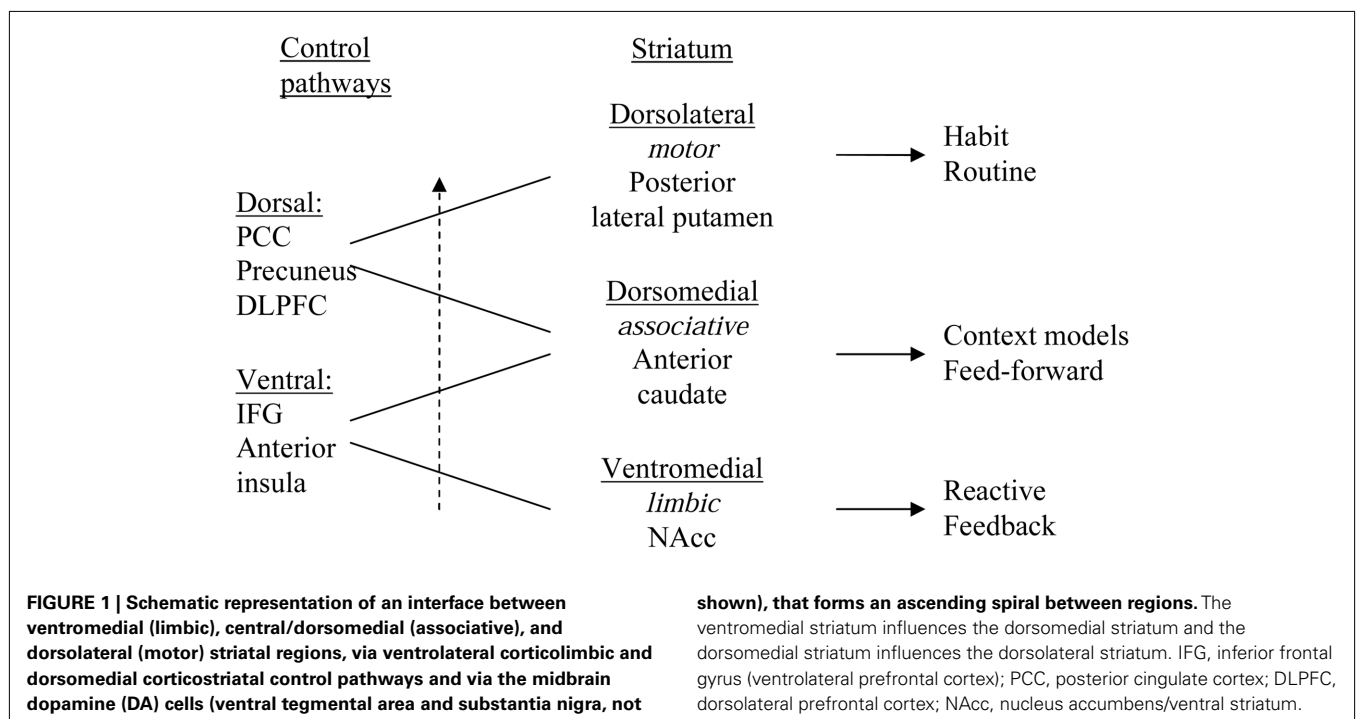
Control pathways

Striatum

Dorsolateral
*motor*
Posterior lateral putamen

Habit
Routine

Dorsal:
PCC
Precuneus
DLPFC

Dorsomedial
*associative*
Anterior caudate

Context models
Feed-forward

Ventral:
IFG
Anterior insula

Ventromedial
*limbic*
NAcc

Reactive
Feedback

**FIGURE 1 | Schematic representation of an interface between ventromedial (limbic), central/dorsomedial (associative), and dorsolateral (motor) striatal regions, via ventrolateral corticolimbic and dorsomedial corticostriatal control pathways and via the midbrain dopamine (DA) cells (ventral tegmental area and substantia nigra, not shown), that forms an ascending spiral between regions.** The ventromedial striatum influences the dorsomedial striatum and the dorsomedial striatum influences the dorsolateral striatum. IFG, inferior frontal gyrus (ventrolateral prefrontal cortex); PCC, posterior cingulate cortex; DLPFC, dorsolateral prefrontal cortex; NAcc, nucleus accumbens/ventral striatum.